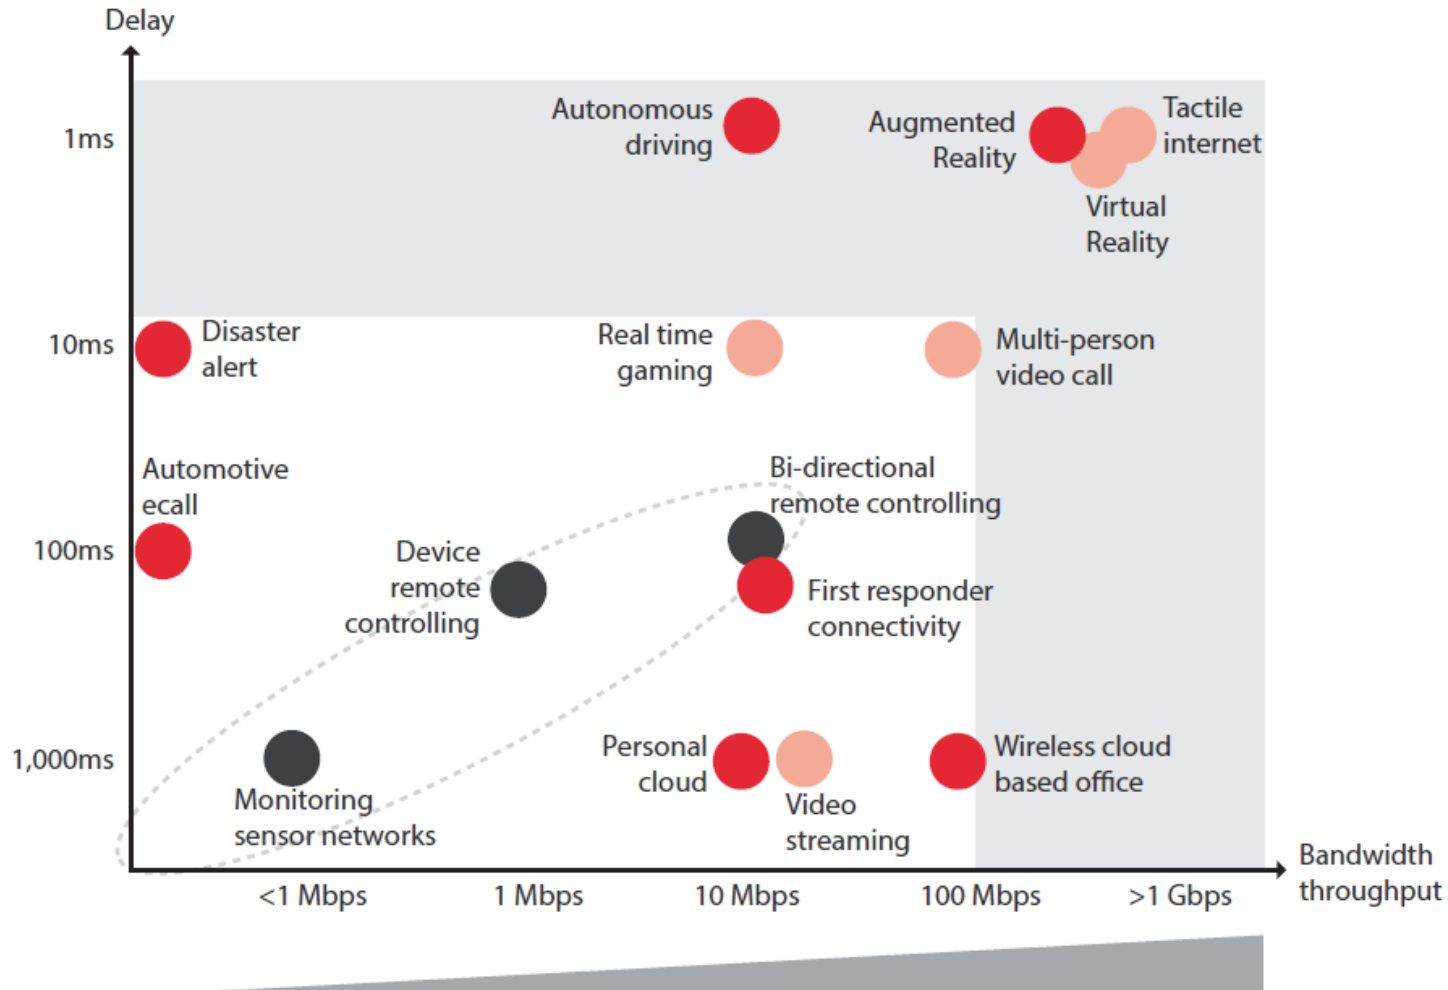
Delay

1ms

10ms

100ms

1,000ms

Autonomous driving

Augmented Reality

Tactile internet

Virtual Reality

Disaster alert

Real time gaming

Multi-person video call

Automotive ecall

Bi-directional remote controlling

Device remote controlling

First responder connectivity

Personal cloud

Wireless cloud based office

Monitoring sensor networks

Video streaming

Bandwidth throughput

<1 Mbps

1 Mbps

10 Mbps

100 Mbps

>1 Gbps